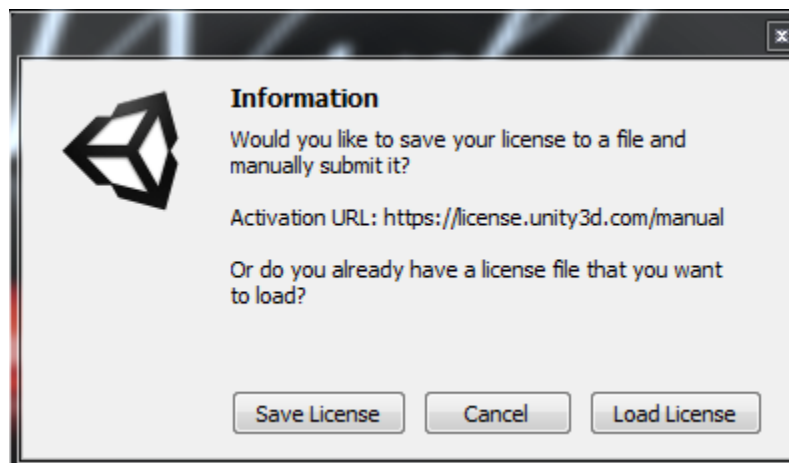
Information

Would you like to save your license to a file and manually submit it?

Activation URL: https://license.unity3d.com/manual

Or do you already have a license file that you want to load?

Save License
Cancel
Load License